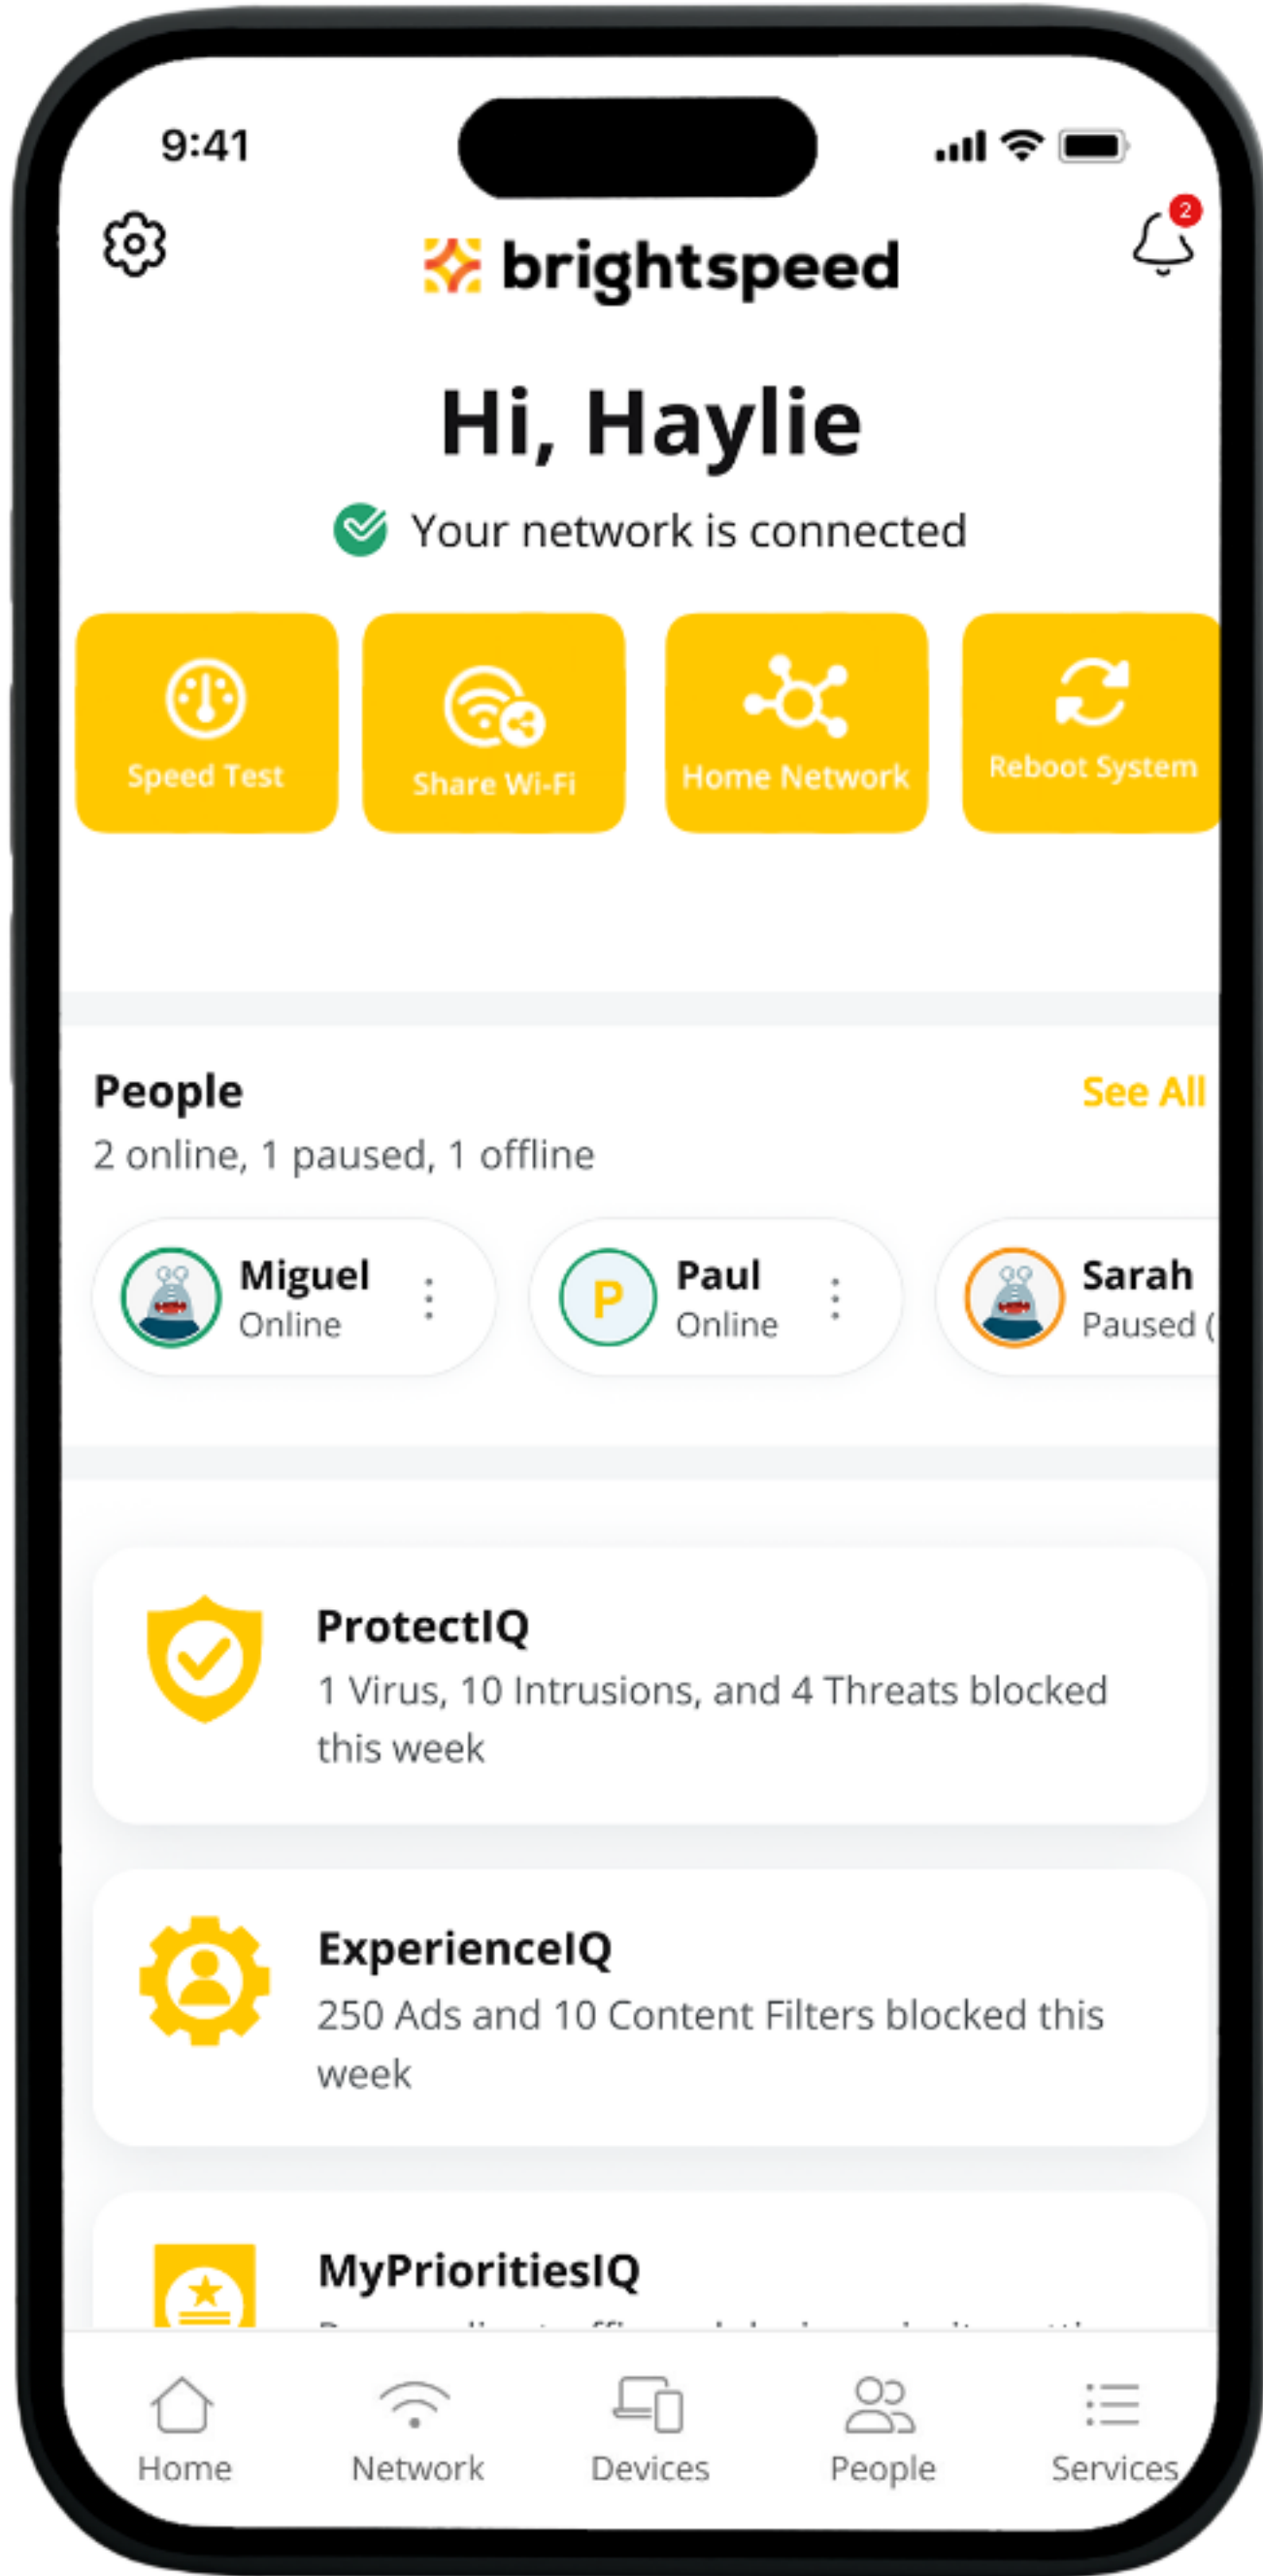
9:41

2

brightspeed

Hi, Haylie

Your network is connected

Speed Test

Share Wi-Fi

Home Network

Reboot System

People

See All

2 online, 1 paused, 1 offline

Miguel
Online

P
Paul
Online

Sarah
Paused (

ProtectIQ
1 Virus, 10 Intrusions, and 4 Threats blocked this week

ExperienceIQ
250 Ads and 10 Content Filters blocked this week

MyPrioritiesIQ
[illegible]

Home
Network
Devices
People
Services